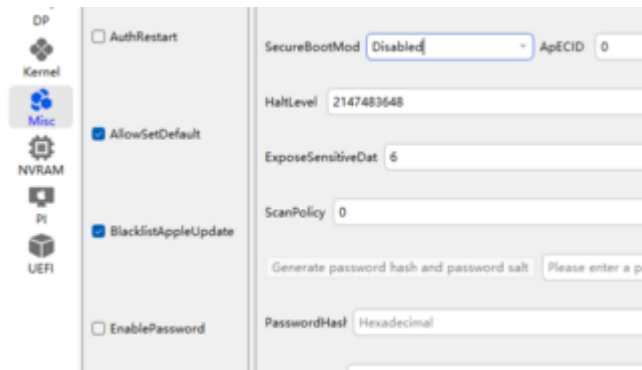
DP
Kernel
Misc
NVRAM
PI
UEFI

AuthRestart
AllowSetDefault
BlacklistAppleUpdate
EnablePassword

SecureBootMod Disabled
ApECID 0
HaltLevel 2147483648
ExposeSensitiveDat 6
ScanPolicy 0
Generate password hash and password salt
Please enter a p
PasswordHash Hexadecimal